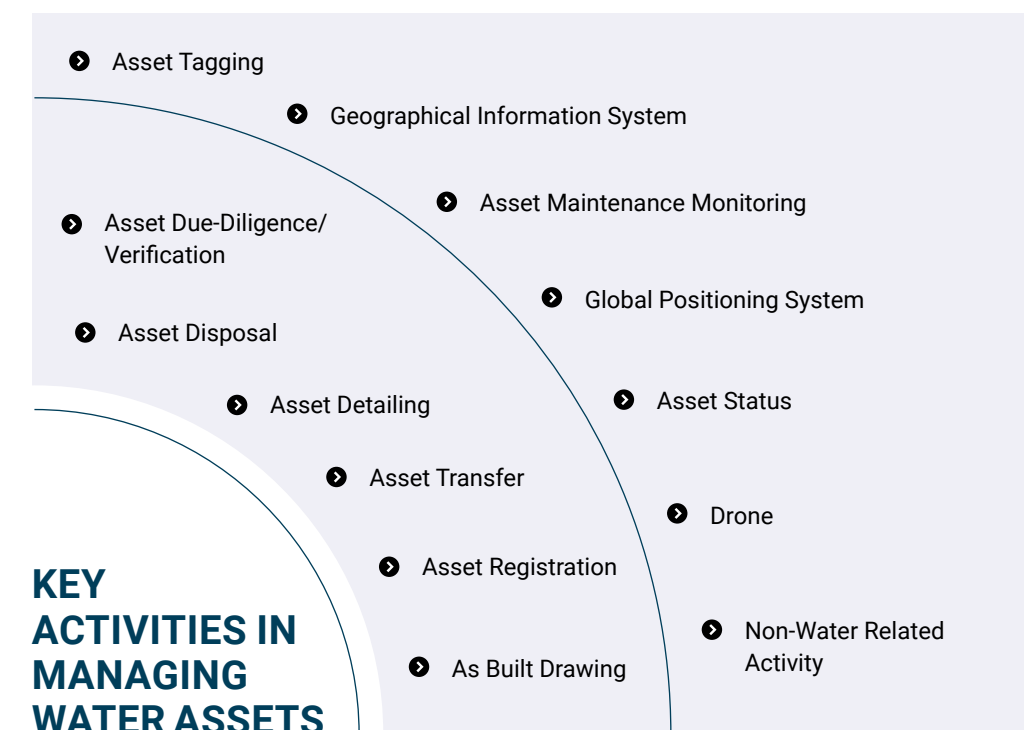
Asset Tagging

Geographical Information System

Asset Maintenance Monitoring

Global Positioning System

Asset Status

Drone

Non-Water Related Activity

Asset Due-Diligence/ Verification

Asset Disposal

Asset Detailing

Asset Transfer

Asset Registration

As Built Drawing

KEY ACTIVITIES IN MANAGING WATER ASSETS